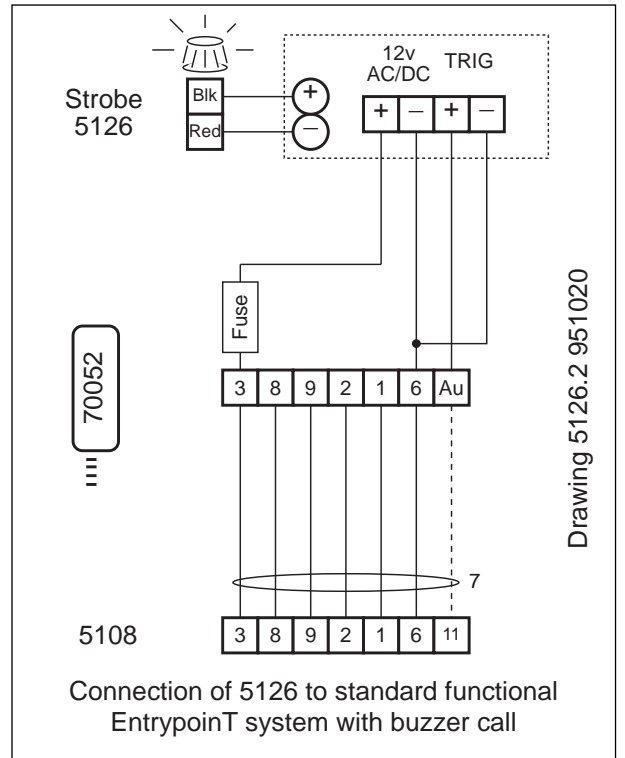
Strobe
5126

Blk
Red

+
−

12v
AC/DC
TRIG

+ − + −

Fuse

70052

3 8 9 2 1 6 Au

7

5108

3 8 9 2 1 6 11

Drawing 5126.2 951020

Connection of 5126 to standard functional EntrypoinT system with buzzer call